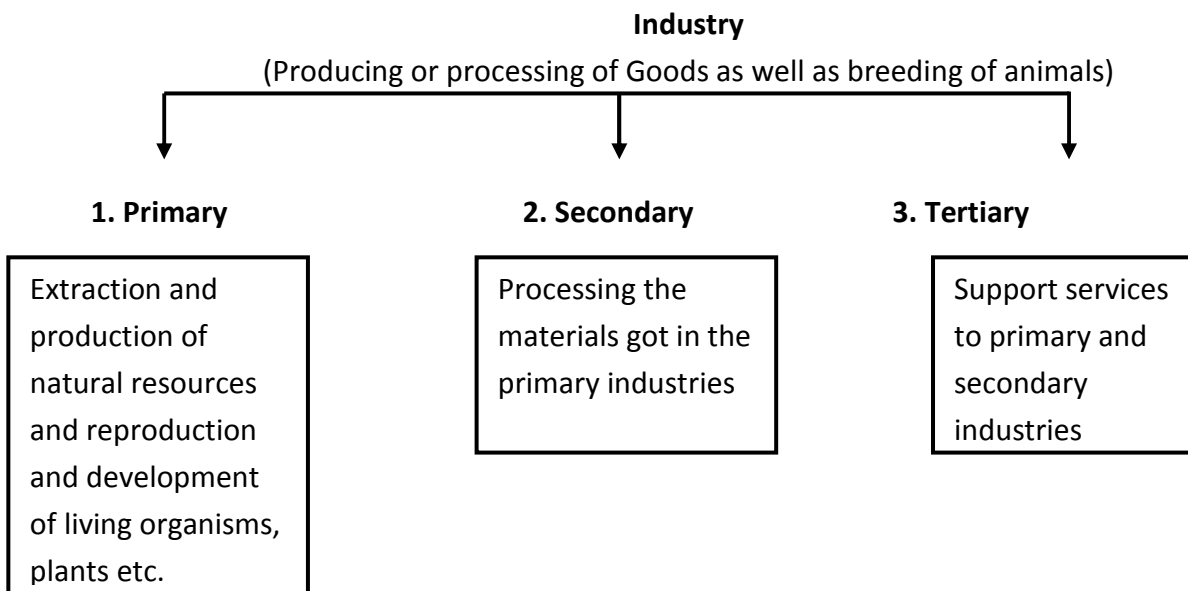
**Industry**

(Producing or processing of Goods as well as breeding of animals)

**1. Primary**

Extraction and production of natural resources and reproduction and development of living organisms, plants etc.

**2. Secondary**

Processing the materials got in the primary industries

**3. Tertiary**

Support services to primary and secondary industries